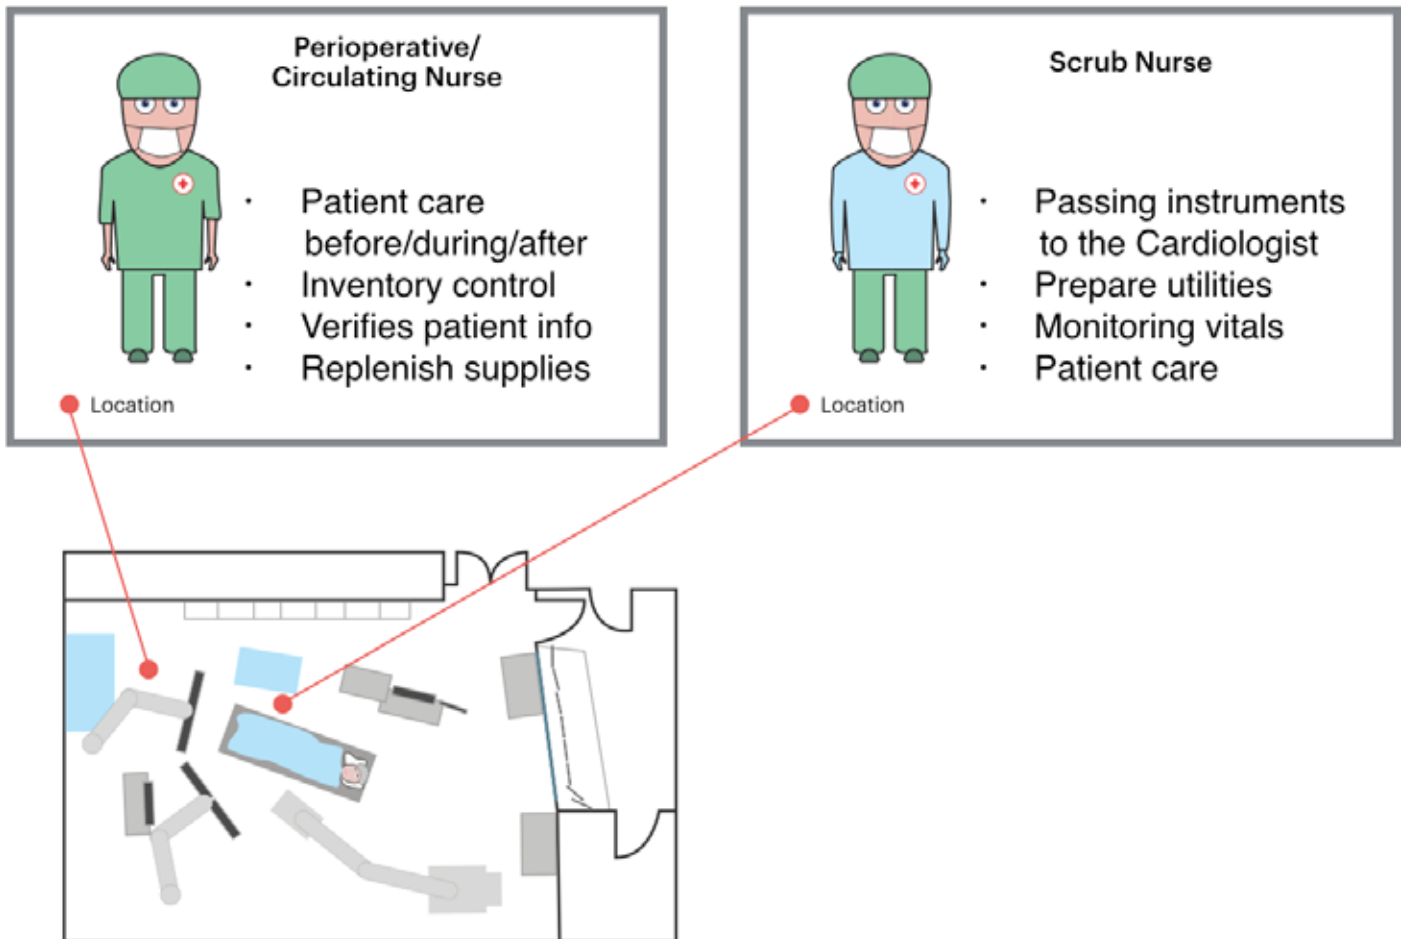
Perioperative/
Circulating Nurse

- Patient care before/during/after
- Inventory control
- Verifies patient info
- Replenish supplies

Location

Scrub Nurse

- Passing instruments to the Cardiologist
- Prepare utilities
- Monitoring vitals
- Patient care

Location